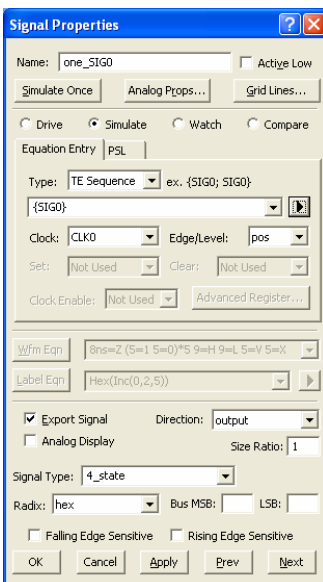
Signal Properties

Name: one_SIG0

Active Low

Simulate Once

Analog Props...

Grid Lines...

Drive

Simulate

Watch

Compare

Equation Entry

PSL

Type: TE Sequence

ex. {SIG0; SIG0}

{SIG0}

Clock: CLK0

Edge/Level: pos

Set: Not Used

Clear: Not Used

Clock Enable: Not Used

Advanced Register...

Wfm Eqn

8ns=Z (5=1 5=0)*5 9=H 9=L 5=V 5=X

Label Eqn

Hex(Inc(0,2,5))

Export Signal

Direction: output

Analog Display

Size Ratio: 1

Signal Type: 4_state

Radix: hex

Bus MSB:

LSB:

Falling Edge Sensitive

Rising Edge Sensitive

OK

Cancel

Apply

Prev

Next